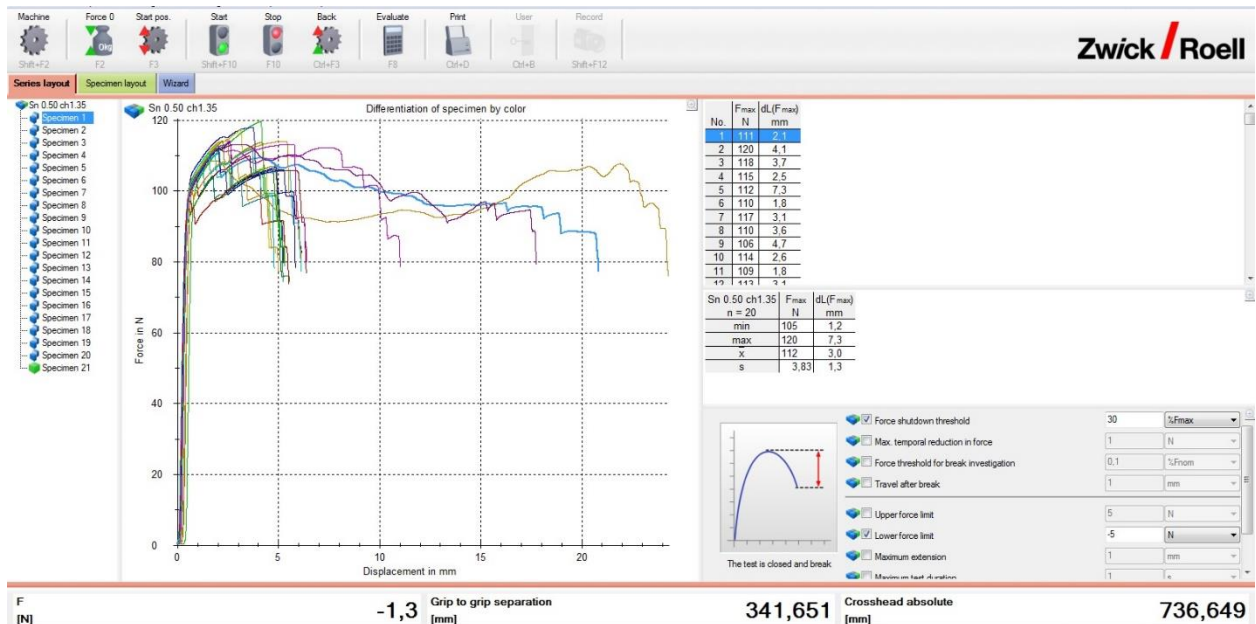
Machine Shift+F2
Force 0 F2
Start pos. F3
Start Shift+F10
Stop F10
Back Ctrl+F3
Evaluate F8
Print Ctrl+D
User Ctrl+B
Record Shift+F12

Zwick / Roell

Series layout | Specimen layout | Wizard

Sn 0.50 ch1.35
Specimen 1
Specimen 2
Specimen 3
Specimen 4
Specimen 5
Specimen 6
Specimen 7
Specimen 8
Specimen 9
Specimen 10
Specimen 11
Specimen 12
Specimen 13
Specimen 14
Specimen 15
Specimen 16
Specimen 17
Specimen 18
Specimen 19
Specimen 20
Specimen 21

Sn 0.50 ch1.35
Differentiation of specimen by color

Force in N
0
20
40
60
80
100
120
0
5
10
15
20
Displacement in mm

| No. | $F_{max}$ N | dL($F_{max}$) mm |
|---|---|---|
| 1 | 111 | 2,1 |
| 2 | 120 | 4,1 |
| 3 | 118 | 3,7 |
| 4 | 115 | 2,5 |
| 5 | 112 | 7,3 |
| 6 | 110 | 1,8 |
| 7 | 117 | 3,1 |
| 8 | 110 | 3,6 |
| 9 | 106 | 4,7 |
| 10 | 114 | 2,6 |
| 11 | 109 | 1,8 |
| 12 | 113 | 3,1 |

| Sn 0.50 ch1.35 n = 20 | $F_{max}$ N | dL($F_{max}$) mm |
|---|---|---|
| min | 105 | 1,2 |
| max | 120 | 7,3 |
| x | 112 | 3,0 |
| s | 3,83 | 1,3 |

The test is closed and break

| Force shutdown threshold | 30 | %Fmax |
|---|---|---|
| Max. temporal reduction in force | 1 | N |
| Force threshold for break investigation | 0,1 | %Fnom |
| Travel after break | 1 | mm |
| Upper force limit | 5 | N |
| Lower force limit | -5 | N |
| Maximum extension | 1 | mm |
| Maximum test duration | 1 | s |

F [N] -1,3
Grip to grip separation [mm] 341,651
Crosshead absolute [mm] 736,649